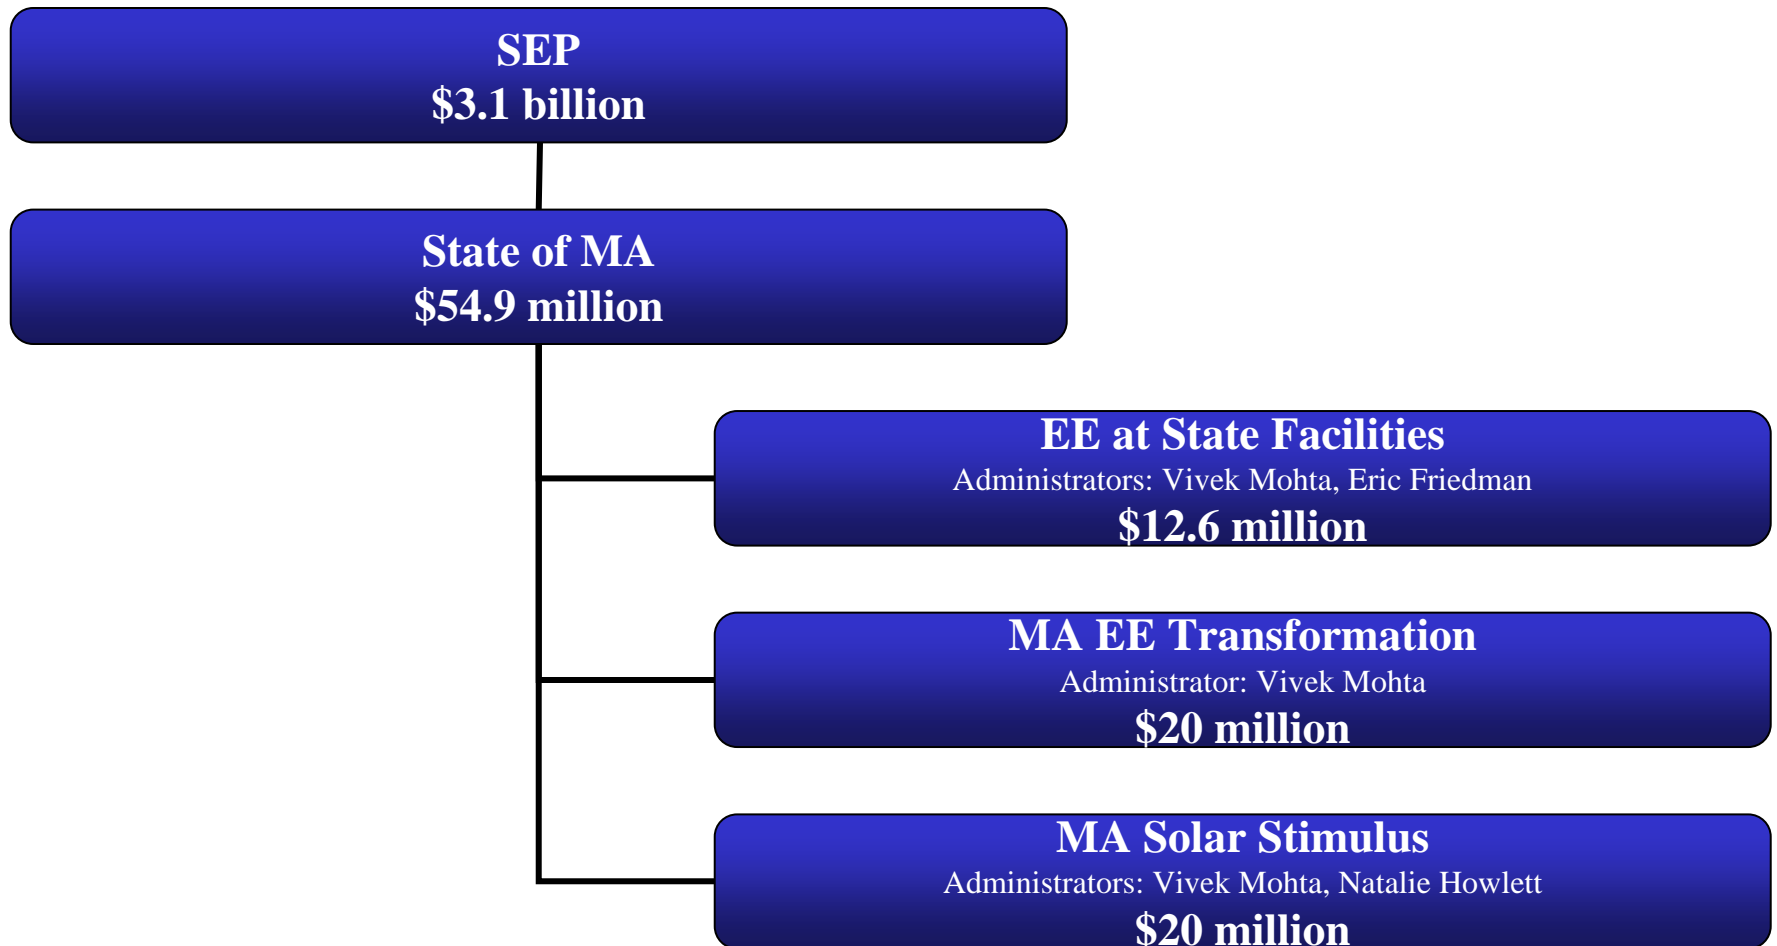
SEP
$3.1 billion

State of MA
$54.9 million

EE at State Facilities
Administrators: Vivek Mohta, Eric Friedman
$12.6 million

MA EE Transformation
Administrator: Vivek Mohta
$20 million

MA Solar Stimulus
Administrators: Vivek Mohta, Natalie Howlett
$20 million